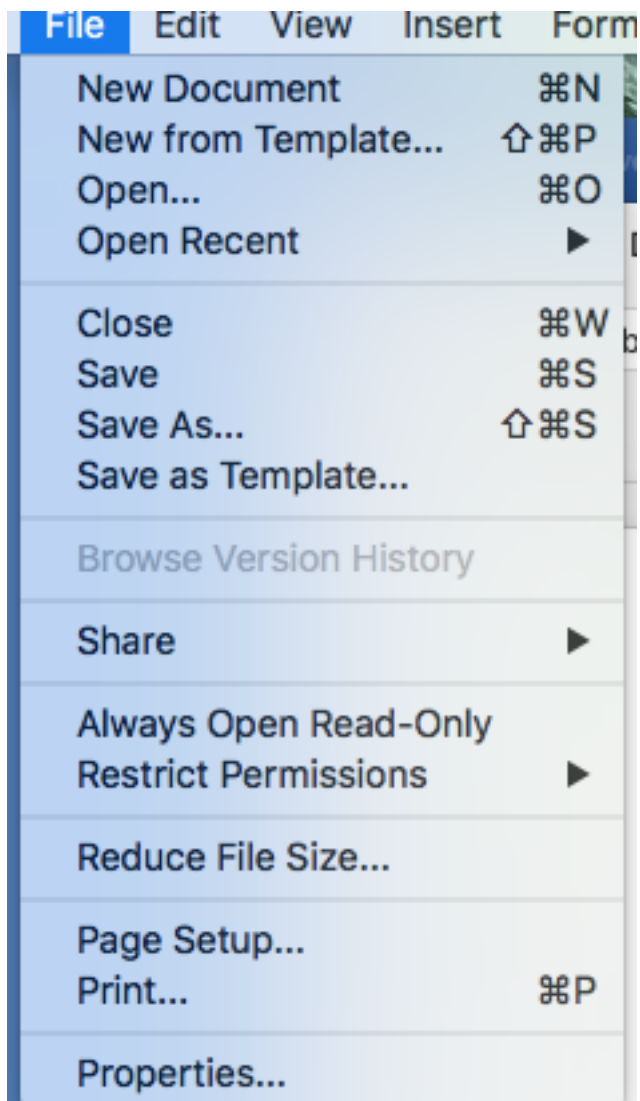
File Edit View Insert Form

New Document ⌘N
New from Template... ⇧⌘P
Open... ⌘O
Open Recent ▶

Close ⌘W
Save ⌘S
Save As... ⇧⌘S
Save as Template...

Browse Version History

Share ▶

Always Open Read-Only
Restrict Permissions ▶

Reduce File Size...

Page Setup...
Print... ⌘P

Properties...